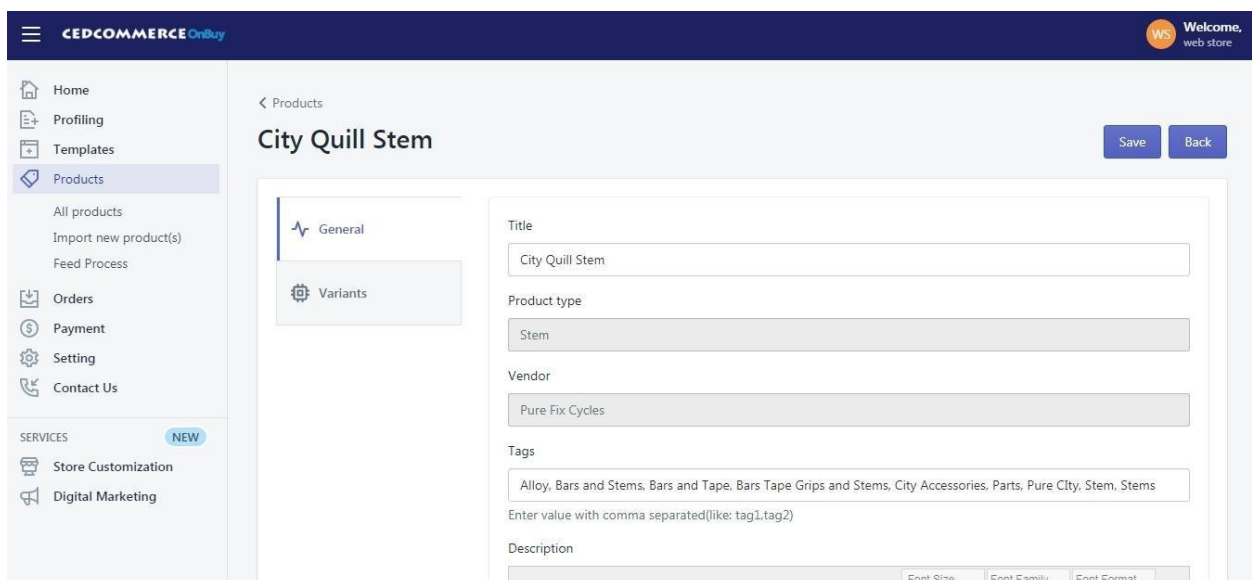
CEDCOMMERCE OnBuy

WS Welcome, web store

Home
Profiling
Templates
Products
All products
Import new product(s)
Feed Process
Orders
Payment
Setting
Contact Us

SERVICES NEW
Store Customization
Digital Marketing

< Products

City Quill Stem

Save Back

General
Variants

Title
City Quill Stem

Product type
Stem

Vendor
Pure Fix Cycles

Tags
Alloy, Bars and Stems, Bars and Tape, Bars Tape Grips and Stems, City Accessories, Parts, Pure CIty, Stem, Stems
Enter value with comma separated(like: tag1,tag2)

Description
Font Size Font Family Font Format